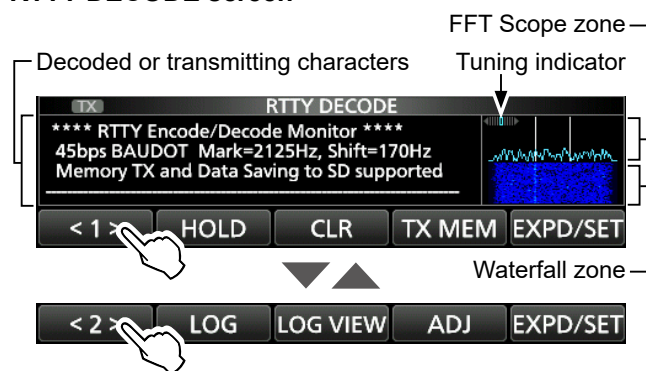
FFT Scope zone

Decoded or transmitting characters

Tuning indicator

TX RTTY DECODE

**** RTTY Encode/Decode Monitor ****
45bps BAUDOT Mark=2125Hz, Shift=170Hz
Memory TX and Data Saving to SD supported

< 1 > HOLD CLR TX MEM EXPD/SET

Waterfall zone

< 2 > LOG LOG VIEW ADJ EXPD/SET